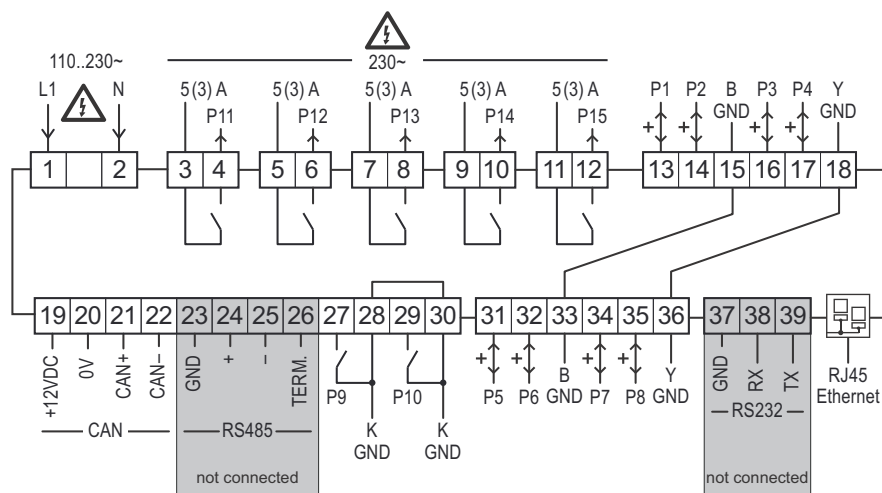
110..230~
230~
L1
N
5(3) A
P11
5(3) A
P12
5(3) A
P13
5(3) A
P14
5(3) A
P15
P1
P2
B GND
P3
P4
Y GND
+
+
+
+

| 1 | | 2 | 3 | 4 | 5 | 6 | 7 | 8 | 9 | 10 | 11 | 12 | 13 | 14 | 15 | 16 | 17 | 18 |
|---|---|---|---|---|---|---|---|---|---|---|---|---|---|---|---|---|---|---|

| 19 | 20 | 21 | 22 | 23 | 24 | 25 | 26 | 27 | 28 | 29 | 30 | 31 | 32 | 33 | 34 | 35 | 36 | 37 | 38 | 39 |
|---|---|---|---|---|---|---|---|---|---|---|---|---|---|---|---|---|---|---|---|---|

+12VDC
0V
CAN+
CAN–
CAN
GND
+
–
TERM.
RS485
not connected
P9
K GND
P10
K GND
+
+
P5
P6
B GND
+
P7
+
P8
Y GND
GND
RX
TX
RS232
not connected
RJ45 Ethernet